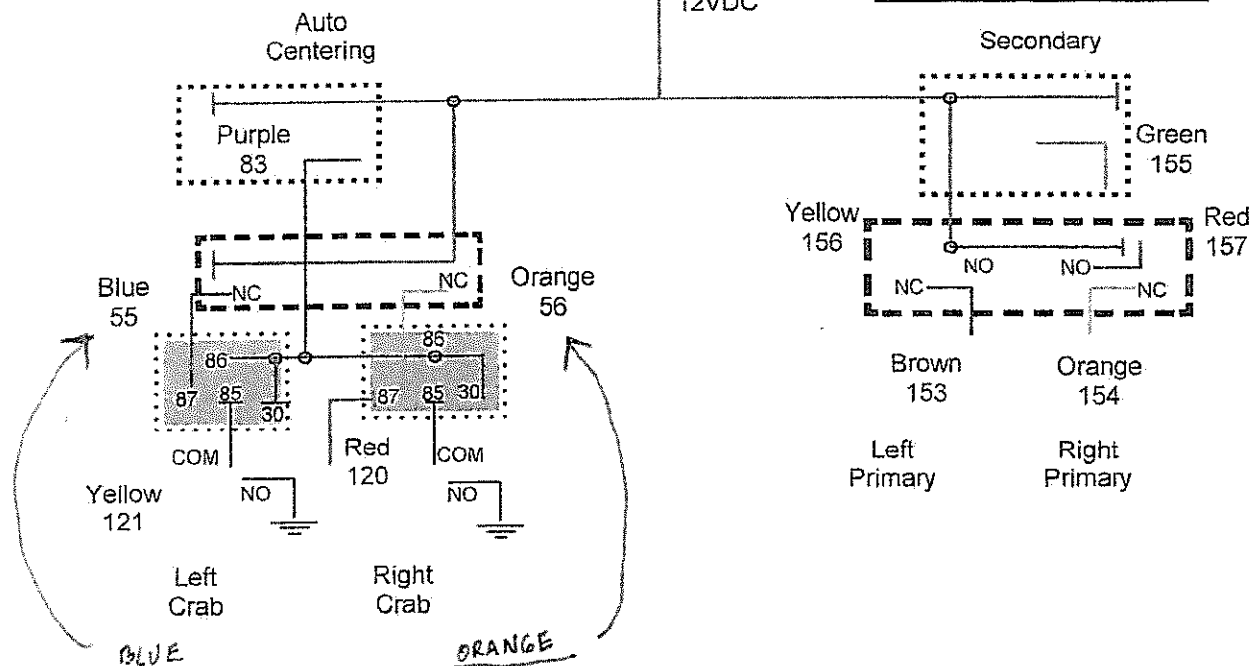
12VDC

Auto Centering

Purple 83

Secondary

Green 155

Yellow 156

Red 157

NO

NO

NC

NC

Blue 55

NC

NC

Orange 56

86

85

87

30

86

87

85

30

Brown 153

Orange 154

Left Primary

Right Primary

COM

Red 120

COM

Yellow 121

NO

NO

Left Crab

Right Crab

BLUE

ORANGE